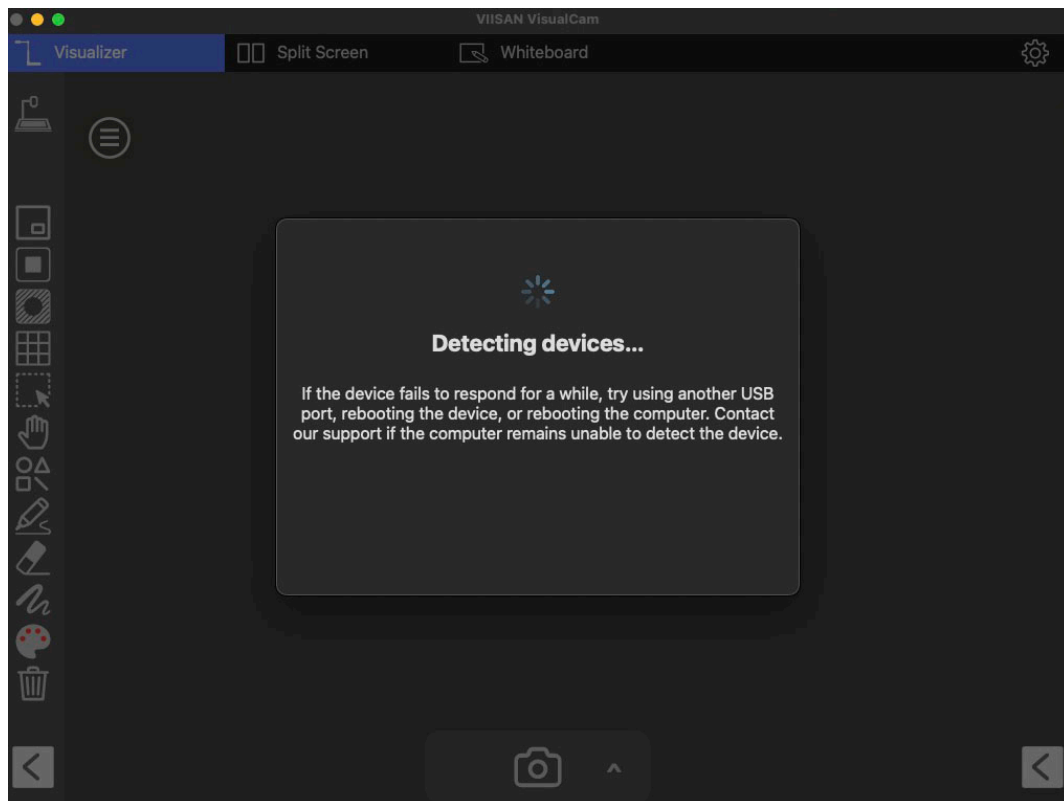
VIISAN VisualCam

Visualizer

Split Screen

Whiteboard

Detecting devices...

If the device fails to respond for a while, try using another USB port, rebooting the device, or rebooting the computer. Contact our support if the computer remains unable to detect the device.